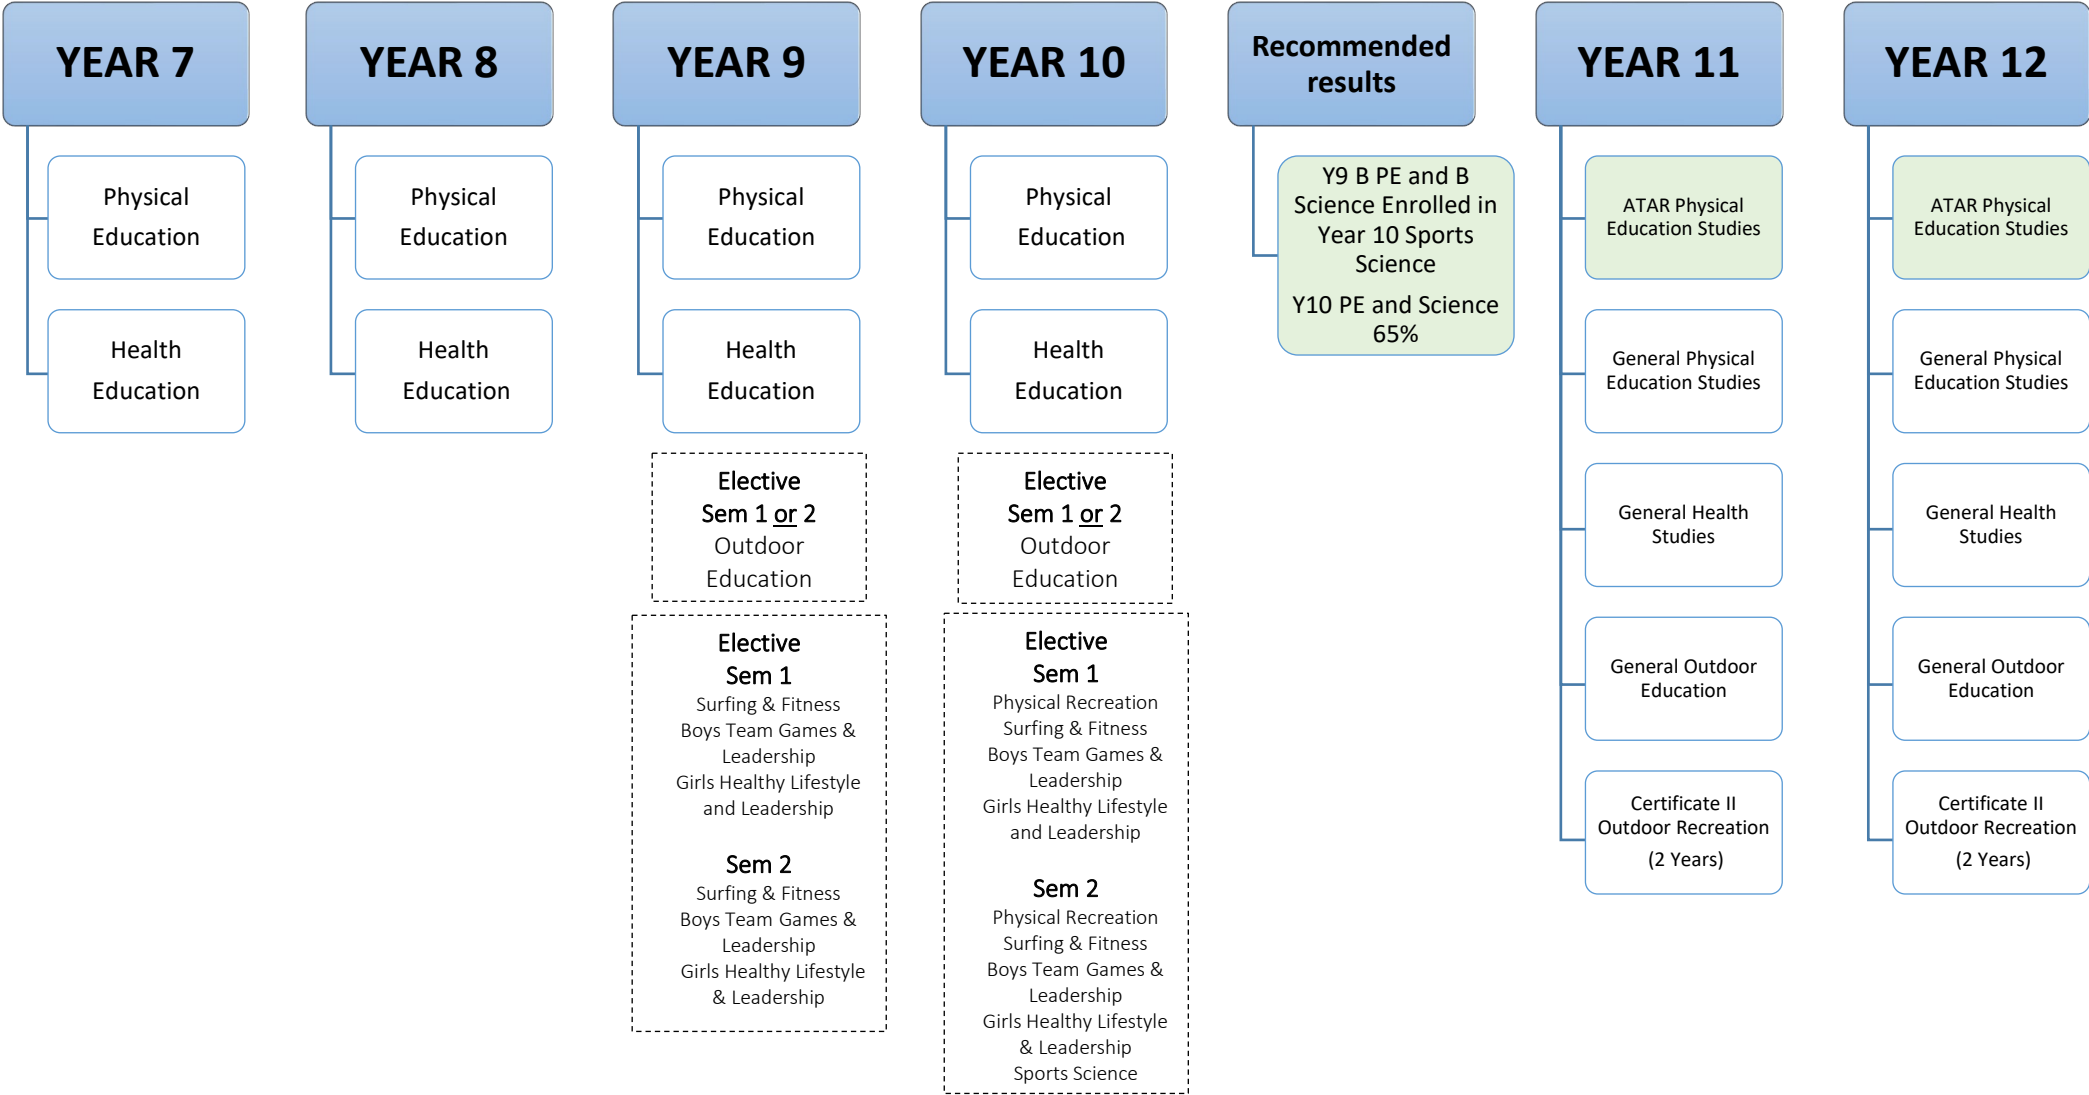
YEAR 7

Physical Education

Health Education

YEAR 8

Physical Education

Health Education

YEAR 9

Physical Education

Health Education

Elective
Sem 1 or 2
Outdoor Education

Elective
Sem 1
Surfing & Fitness
Boys Team Games & Leadership
Girls Healthy Lifestyle and Leadership

Sem 2
Surfing & Fitness
Boys Team Games & Leadership
Girls Healthy Lifestyle & Leadership

YEAR 10

Physical Education

Health Education

Elective
Sem 1 or 2
Outdoor Education

Elective
Sem 1
Physical Recreation
Surfing & Fitness
Boys Team Games & Leadership
Girls Healthy Lifestyle and Leadership

Sem 2
Physical Recreation
Surfing & Fitness
Boys Team Games & Leadership
Girls Healthy Lifestyle & Leadership
Sports Science

Recommended results

Y9 B PE and B Science Enrolled in Year 10 Sports Science

Y10 PE and Science 65%

YEAR 11

ATAR Physical Education Studies

General Physical Education Studies

General Health Studies

General Outdoor Education

Certificate II Outdoor Recreation
(2 Years)

YEAR 12

ATAR Physical Education Studies

General Physical Education Studies

General Health Studies

General Outdoor Education

Certificate II Outdoor Recreation
(2 Years)